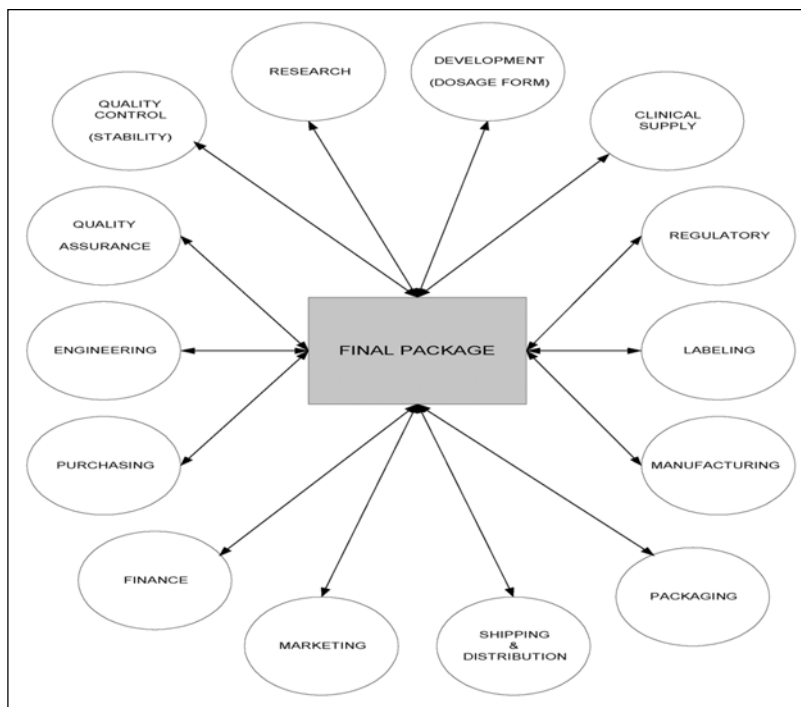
RESEARCH

DEVELOPMENT
(DOSAGE FORM)

QUALITY CONTROL
(STABILITY)

CLINICAL SUPPLY

QUALITY ASSURANCE

REGULATORY

ENGINEERING

FINAL PACKAGE

LABELING

PURCHASING

MANUFACTURING

FINANCE

PACKAGING

MARKETING

SHIPPING & DISTRIBUTION